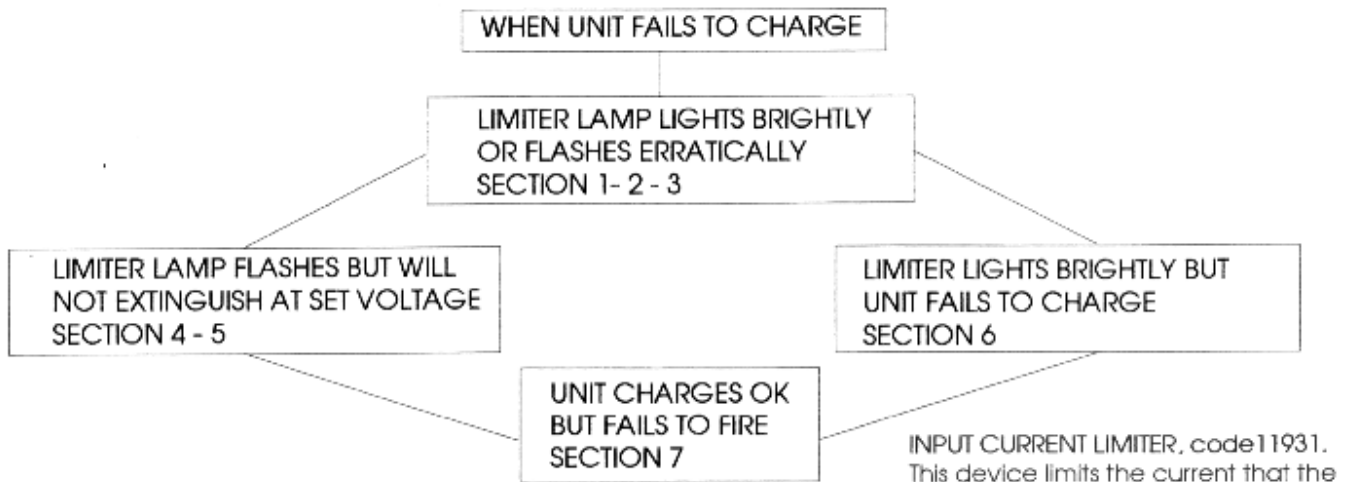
WHEN UNIT FAILS TO CHARGE

LIMITER LAMP LIGHTS BRIGHTLY OR FLASHES ERRATICALLY SECTION 1- 2 - 3

LIMITER LAMP FLASHES BUT WILL NOT EXTINGUISH AT SET VOLTAGE SECTION 4 - 5

LIMITER LIGHTS BRIGHTLY BUT UNIT FAILS TO CHARGE SECTION 6

UNIT CHARGES OK BUT FAILS TO FIRE SECTION 7

INPUT CURRENT LIMITER, code11931. This device limits the current that the